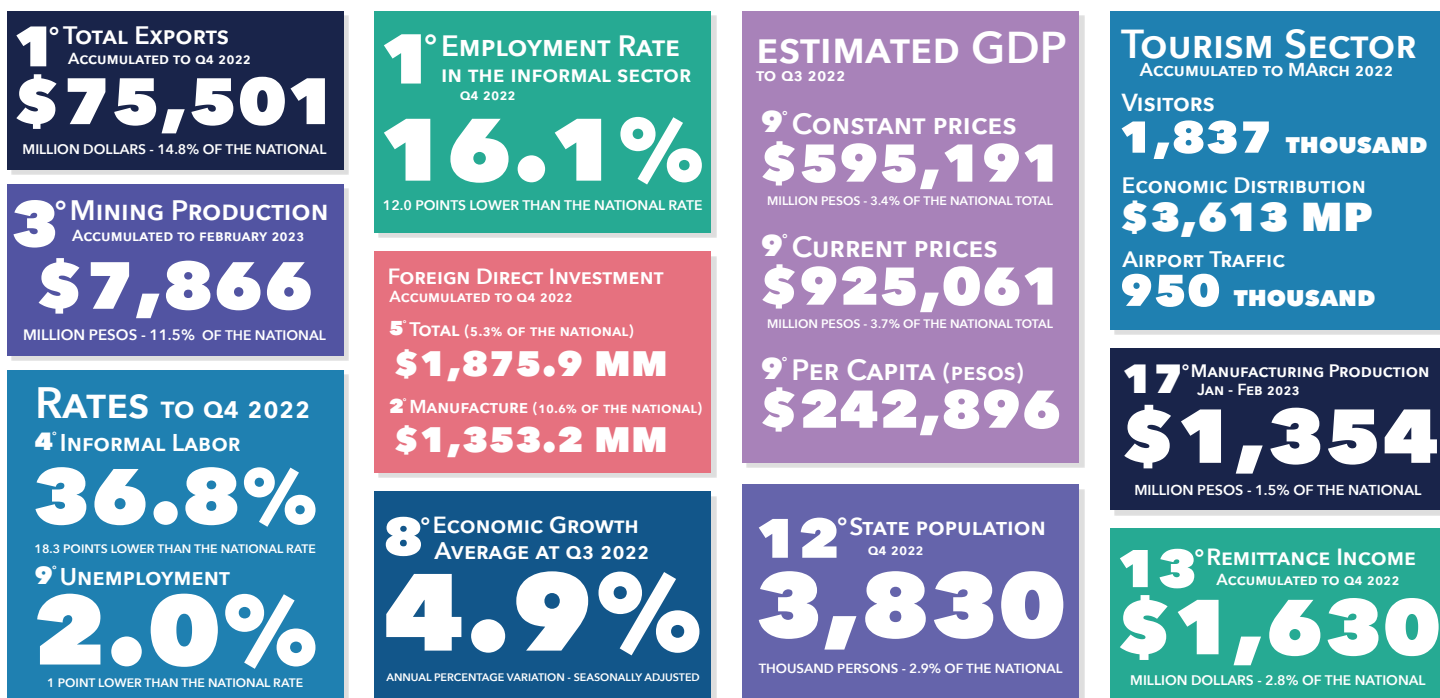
1° Total Exports
Accumulated to Q4 2022
$75,501
MILLION DOLLARS - 14.8% OF THE NATIONAL

3° Mining Production
Accumulated to February 2023
$7,866
MILLION PESOS - 11.5% OF THE NATIONAL

Rates to Q4 2022
4° Informal Labor
36.8%
18.3 POINTS LOWER THAN THE NATIONAL RATE
9° Unemployment
2.0%
1 POINT LOWER THAN THE NATIONAL RATE

1° Employment Rate in the informal sector
Q4 2022
16.1%
12.0 POINTS LOWER THAN THE NATIONAL RATE

Foreign Direct Investment
Accumulated to Q4 2022
5° Total (5.3% of the national)
$1,875.9 MM
2° Manufacture (10.6% of the national)
$1,353.2 MM

8° Economic Growth
Average at Q3 2022
4.9%
ANNUAL PERCENTAGE VARIATION - SEASONALLY ADJUSTED

ESTIMATED GDP
TO Q3 2022
9° Constant prices
$595,191
MILLION PESOS - 3.4% OF THE NATIONAL TOTAL
9° Current prices
$925,061
MILLION PESOS - 3.7% OF THE NATIONAL TOTAL
9° Per Capita (pesos)
$242,896

12° State population
Q4 2022
3,830
THOUSAND PERSONS - 2.9% OF THE NATIONAL

Tourism Sector
Accumulated to MArch 2022
Visitors
1,837 THOUSAND
Economic Distribution
$3,613 MP
Airport Traffic
950 THOUSAND

17° Manufacturing Production
Jan - Feb 2023
$1,354
MILLION PESOS - 1.5% OF THE NATIONAL

13° Remittance Income
Accumulated to Q4 2022
$1,630
MILLION DOLLARS - 2.8% OF THE NATIONAL